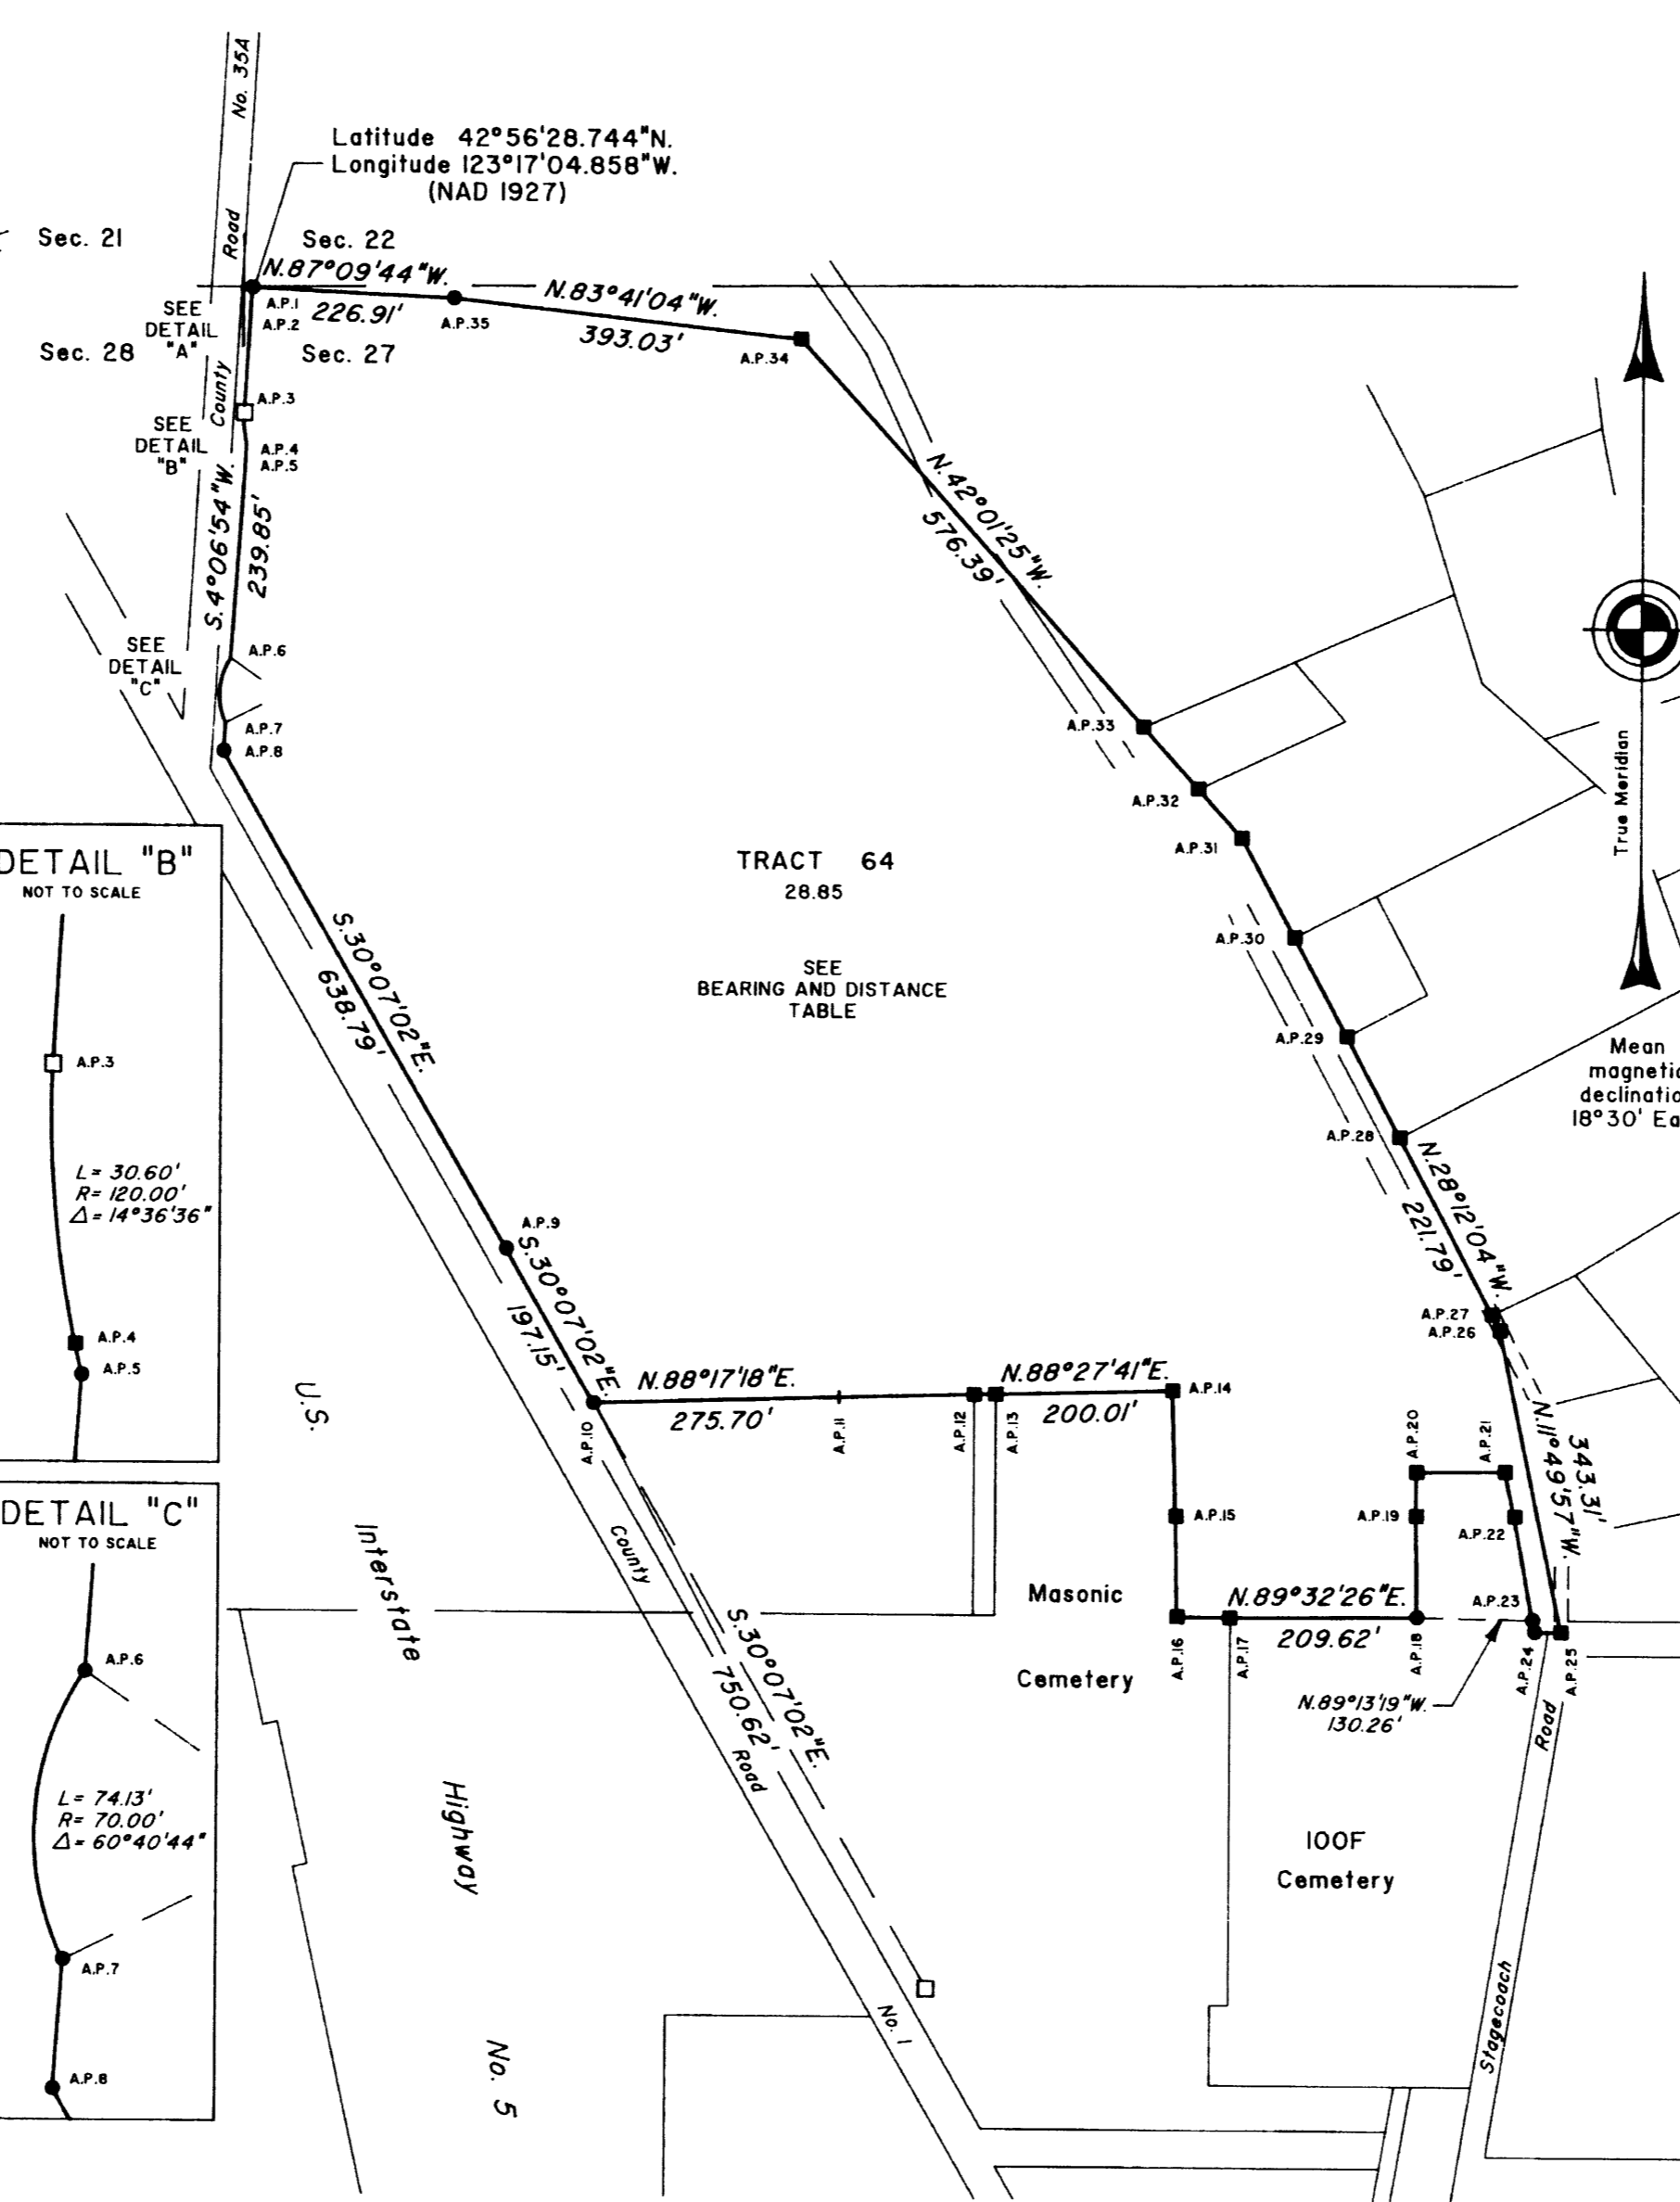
No. 35A

Road

County

Latitude 42°56'28.744"N.
Longitude 123°17'04.858"W.
(NAD 1927)

Sec. 21

Sec. 22

N.87°09'44"W.

N.83°41'04"W.

SEE DETAIL "A"

A.P.1
A.P.2

226.91'

A.P.35

393.03'

A.P.34

Sec. 28

Sec. 27

A.P.3

SEE DETAIL "B"

A.P.4
A.P.5

S.4°06'54"W.

239.85'

N.42°01'25"W.

576.39'

SEE DETAIL "C"

A.P.6

A.P.7
A.P.8

A.P.33

A.P.32

A.P.31

True Meridian

DETAIL "B"
NOT TO SCALE

A.P.3

L= 30.60'
R= 120.00'
$\Delta$= 14°36'36"

A.P.4
A.P.5

TRACT 64
28.85

SEE
BEARING AND DISTANCE
TABLE

S.30°07'02"E.

638.79'

A.P.30

A.P.29

Mean magnetic declinatio
18°30' Ea

A.P.28

N.28°12'04"W.

221.79'

A.P.9

S.30°07'02"E.

197.15'

A.P.27
A.P.26

U.S.

N.88°17'18"E.

275.70'

A.P.10

A.P.11

A.P.12

A.P.13

N.88°27'41"E.

200.01'

A.P.14

N.11°49'57"W.

343.31'

A.P.20

A.P.21

DETAIL "C"
NOT TO SCALE

Interstate

County

A.P.15

A.P.19

A.P.22

Masonic

N.89°32'26"E.

A.P.23

A.P.6

S.30°07'02"E.

750.62'

A.P.16

A.P.17

209.62'

A.P.18

A.P.24

A.P.25

Cemetery

N.89°13'19"W.
130.26'

Road

Road

L= 74.13'
R= 70.00'
$\Delta$= 60°40'44"

Highway

IOOF
Cemetery

A.P.7

No. 1

Stagecoach

A.P.8

No. 5